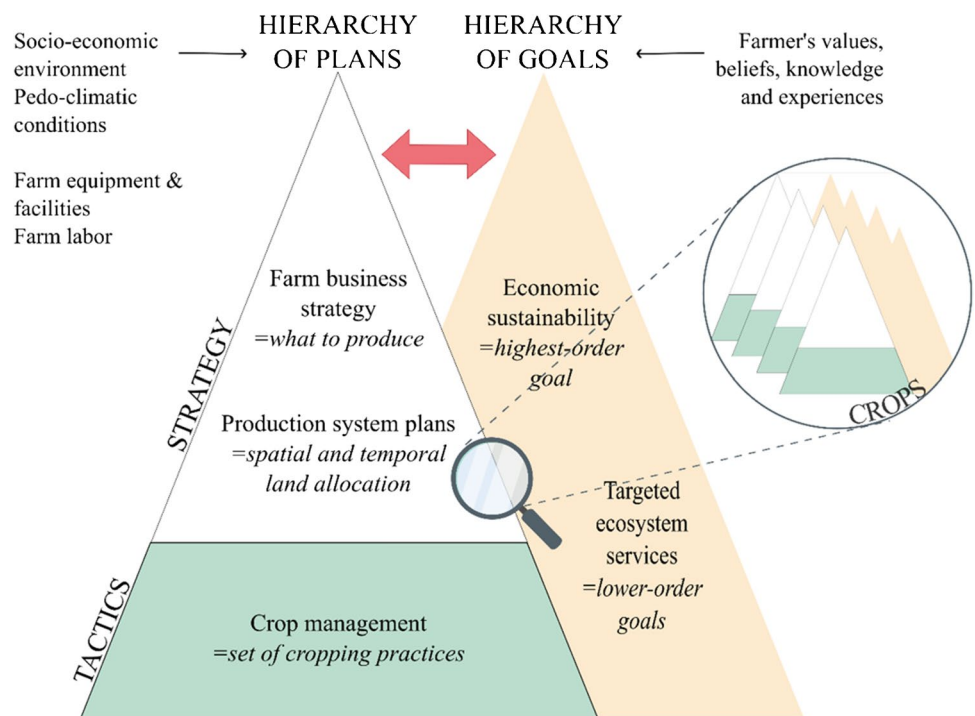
Socio-economic environment
Pedo-climatic conditions

Farm equipment & facilities
Farm labor

HIERARCHY OF PLANS

HIERARCHY OF GOALS

Farmer's values, beliefs, knowledge and experiences

STRATEGY

Farm business strategy
=what to produce

Economic sustainability
=highest-order goal

Production system plans
=spatial and temporal land allocation

CROPS

Targeted ecosystem services
=lower-order goals

TACTICS

Crop management
=set of cropping practices